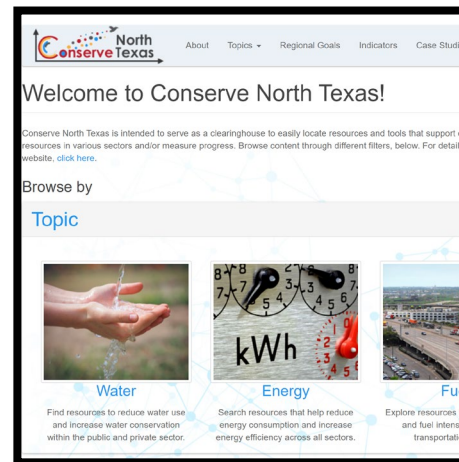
Conserve North Texas

About Topics Regional Goals Indicators Case Studi

Welcome to Conserve North Texas!

Conserve North Texas is intended to serve as a clearinghouse to easily locate resources and tools that support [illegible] resources in various sectors and/or measure progress. Browse content through different filters, below. For detail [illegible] website. click here.

Browse by

Topic

Water

Find resources to reduce water use and increase water conservation within the public and private sector.

kWh

Energy

Search resources that help reduce energy consumption and increase energy efficiency across all sectors.

Fu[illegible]

Explore resources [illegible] and fuel intens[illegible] transportati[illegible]